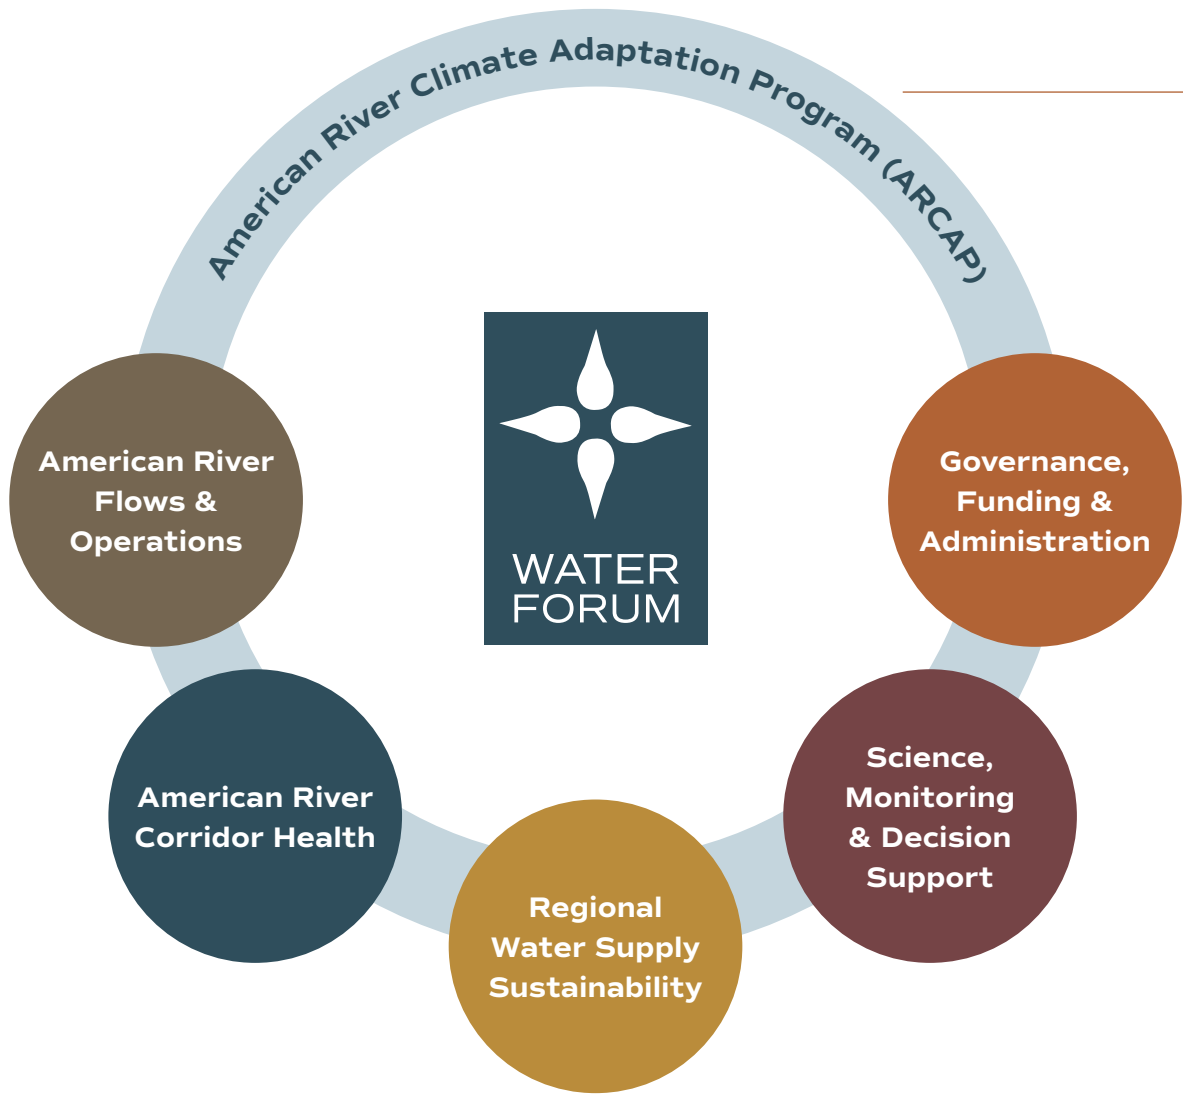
American River Climate Adaptation Program (ARCAP)

WATER FORUM

American River Flows & Operations

Governance, Funding & Administration

American River Corridor Health

Science, Monitoring & Decision Support

Regional Water Supply Sustainability